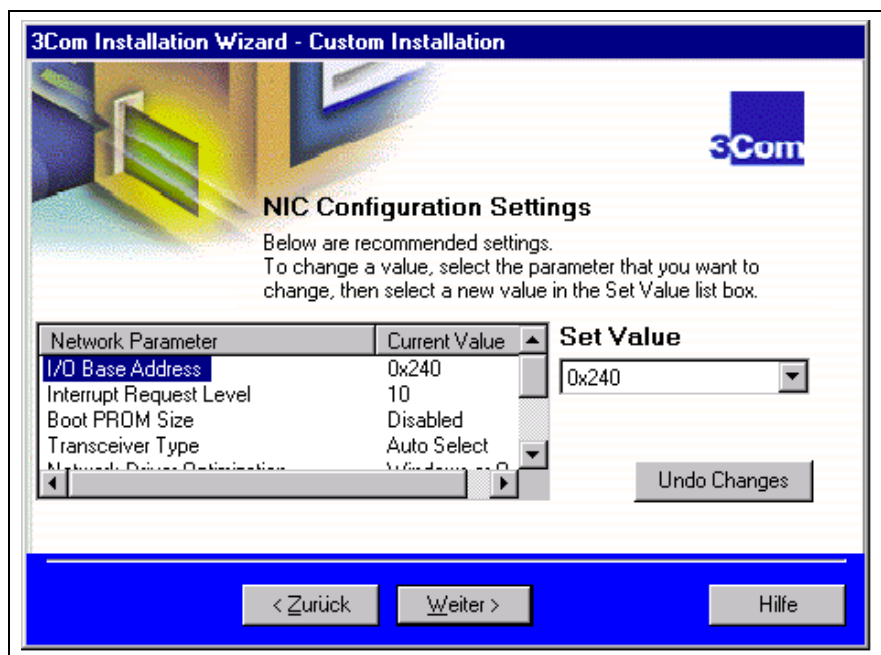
3Com Installation Wizard - Custom Installation

3Com

NIC Configuration Settings

Below are recommended settings.
To change a value, select the parameter that you want to change, then select a new value in the Set Value list box.

| Network Parameter | Current Value |
|---|---|
| I/O Base Address | 0x240 |
| Interrupt Request Level | 10 |
| Boot PROM Size | Disabled |
| Transceiver Type | Auto Select |
| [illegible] | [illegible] |

Set Value

0x240

Undo Changes

< Zurück

Weiter >

Hilfe